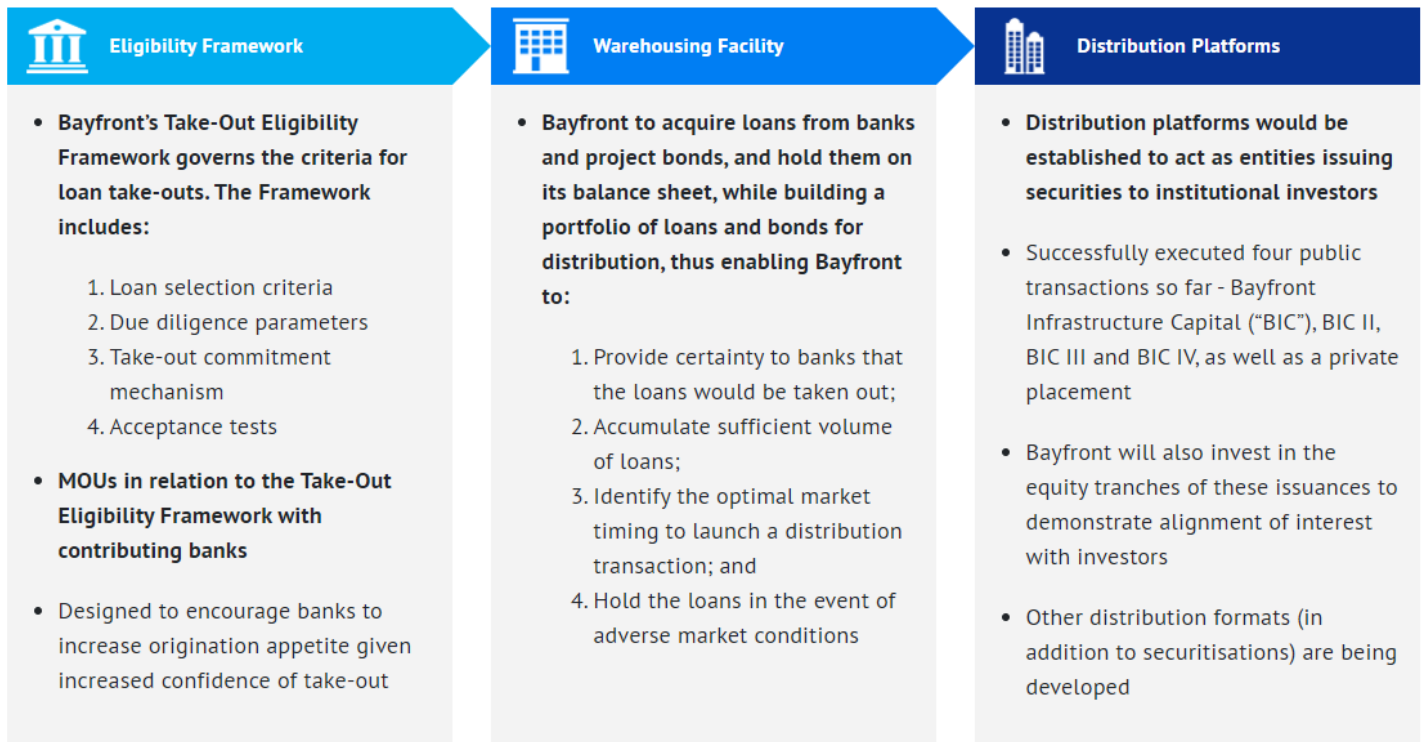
Eligibility Framework

- Bayfront's Take-Out Eligibility Framework governs the criteria for loan take-outs. The Framework includes:

1. Loan selection criteria
2. Due diligence parameters
3. Take-out commitment mechanism
4. Acceptance tests

- MOUs in relation to the Take-Out Eligibility Framework with contributing banks

- Designed to encourage banks to increase origination appetite given increased confidence of take-out

Warehousing Facility

- Bayfront to acquire loans from banks and project bonds, and hold them on its balance sheet, while building a portfolio of loans and bonds for distribution, thus enabling Bayfront to:

1. Provide certainty to banks that the loans would be taken out;
2. Accumulate sufficient volume of loans;
3. Identify the optimal market timing to launch a distribution transaction; and
4. Hold the loans in the event of adverse market conditions

Distribution Platforms

- Distribution platforms would be established to act as entities issuing securities to institutional investors

- Successfully executed four public transactions so far - Bayfront Infrastructure Capital ("BIC"), BIC II, BIC III and BIC IV, as well as a private placement

- Bayfront will also invest in the equity tranches of these issuances to demonstrate alignment of interest with investors

- Other distribution formats (in addition to securitisations) are being developed